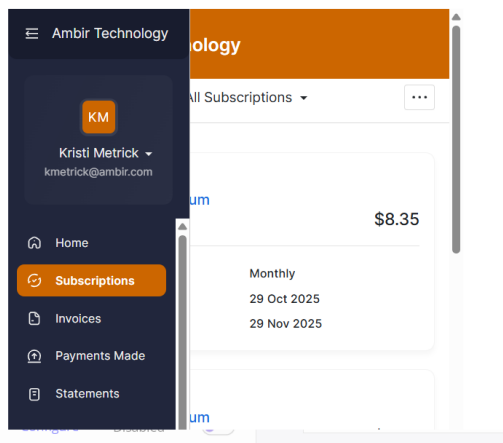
Ambir Technology

KM

Kristi Metrick

kmetrick@ambir.com

Home

Subscriptions

Invoices

Payments Made

Statements

nology

All Subscriptions

um

$8.35

Monthly

29 Oct 2025

29 Nov 2025

um

Configure

Disabled